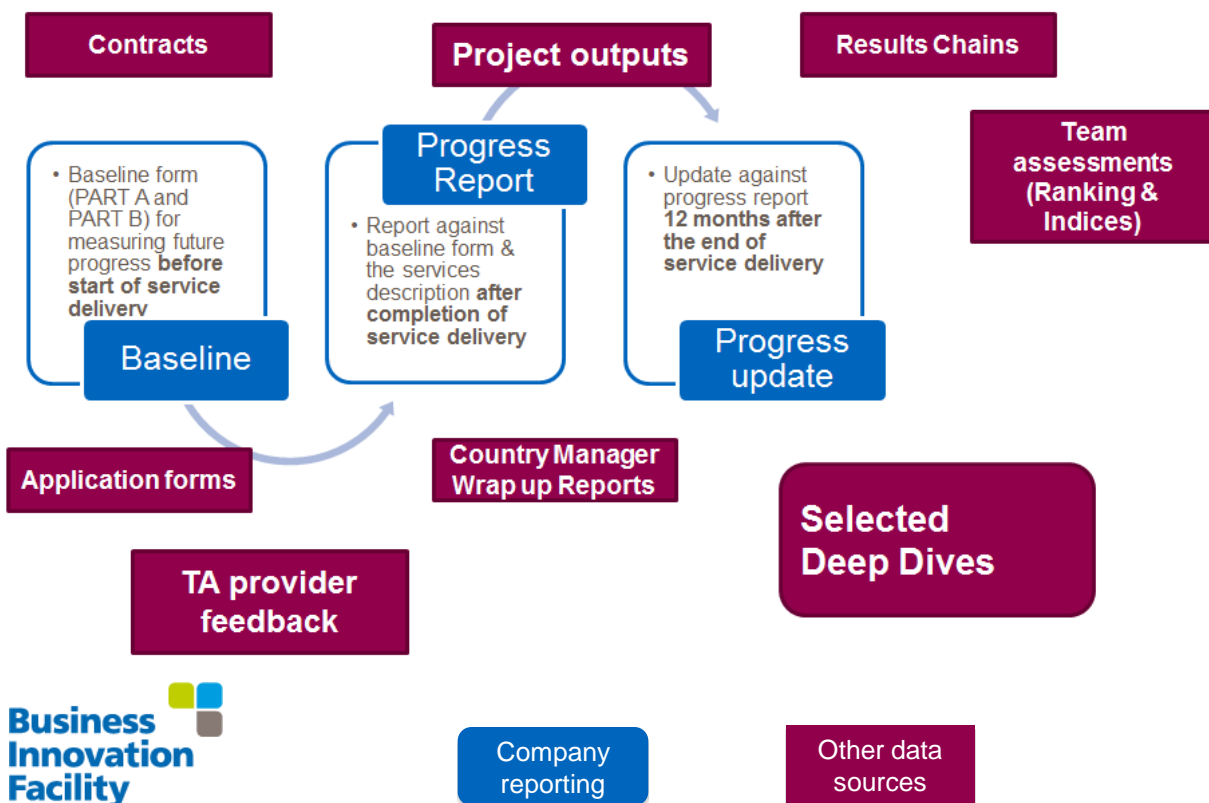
Contracts

Project outputs

Results Chains

Team assessments (Ranking & Indices)

• Baseline form (PART A and PART B) for measuring future progress **before start of service delivery**

Baseline

Progress Report

• Report against baseline form & the services description **after completion of service delivery**

• Update against progress report **12 months after the end of service delivery**

Progress update

Application forms

Country Manager Wrap up Reports

Selected Deep Dives

TA provider feedback

Business Innovation Facility

Company reporting

Other data sources